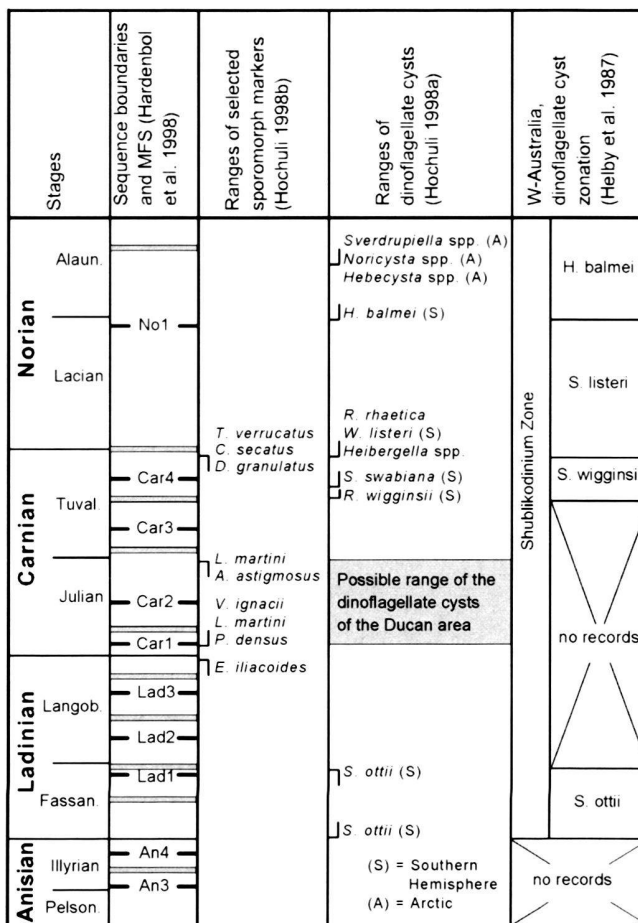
| Stages | Sequence boundaries and MFS (Hardenbol et al. 1998) | Ranges of selected sporomorph markers (Hochuli 1998b) | Ranges of dinoflagellate cysts (Hochuli 1998a) | W-Australia, dinoflagellate cyst zonation (Helby et al. 1987) |
|---|---|---|---|---|
| Norian: Alaun. | | | *Sverdrupiella* spp. (A) *Noricysta* spp. (A) *Hebecysta* spp. (A) | H. balmei |
| | No1 | | *H. balmei* (S) | |
| Norian: Lacian | | | *R. rhaetica* *W. listeri* (S) *Heibergella* spp. | S. listeri |
| Carnian: Tuval. | Car4 | *T. verrucatus* *C. secatus* *D. granulatus* | *S. swabiana* (S) *R. wigginsii* (S) | S. wigginsi |
| | Car3 | | | |
| Carnian: Julian | Car2 | *L. martini* *A. astigmosus* | Possible range of the dinoflagellate cysts of the Ducan area | no records |
| | Car1 | *V. ignacii* *L. martini* *P. densus* | | |
| Ladinian: Langob. | Lad3 | *E. iliacoides* | | |
| | Lad2 | | | |
| Ladinian: Fassan. | Lad1 | | *S. ottii* (S) | S. ottii |
| | | | *S. ottii* (S) | |
| Anisian: Illyrian | An4 | | (S) = Southern Hemisphere | no records |
| Anisian: Pelson. | An3 | | (A) = Arctic | |

Shublikodinium Zone